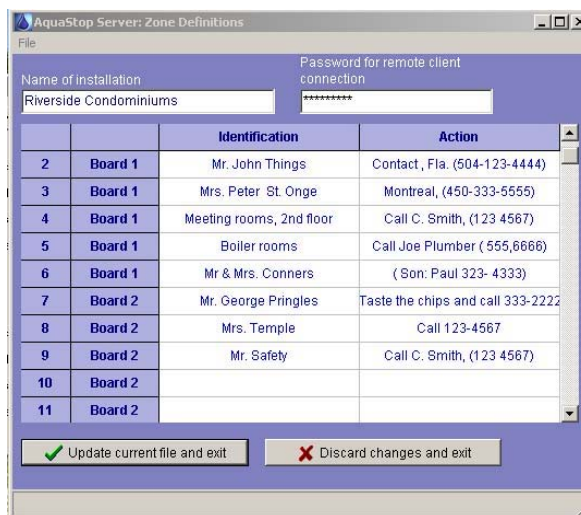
AquaStop Server: Zone Definitions

File

Name of installation

Riverside Condominiums

Password for remote client connection

*********

| | | Identification | Action |
|---|---|---|---|
| 2 | Board 1 | Mr. John Things | Contact , Fla. (504-123-4444) |
| 3 | Board 1 | Mrs. Peter St. Onge | Montreal, (450-333-5555) |
| 4 | Board 1 | Meeting rooms, 2nd floor | Call C. Smith, (123 4567) |
| 5 | Board 1 | Boiler rooms | Call Joe Plumber ( 555,6666) |
| 6 | Board 1 | Mr & Mrs. Conners | ( Son: Paul 323- 4333) |
| 7 | Board 2 | Mr. George Pringles | Taste the chips and call 333-2222 |
| 8 | Board 2 | Mrs. Temple | Call 123-4567 |
| 9 | Board 2 | Mr. Safety | Call C. Smith, (123 4567) |
| 10 | Board 2 | | |
| 11 | Board 2 | | |

Update current file and exit

Discard changes and exit